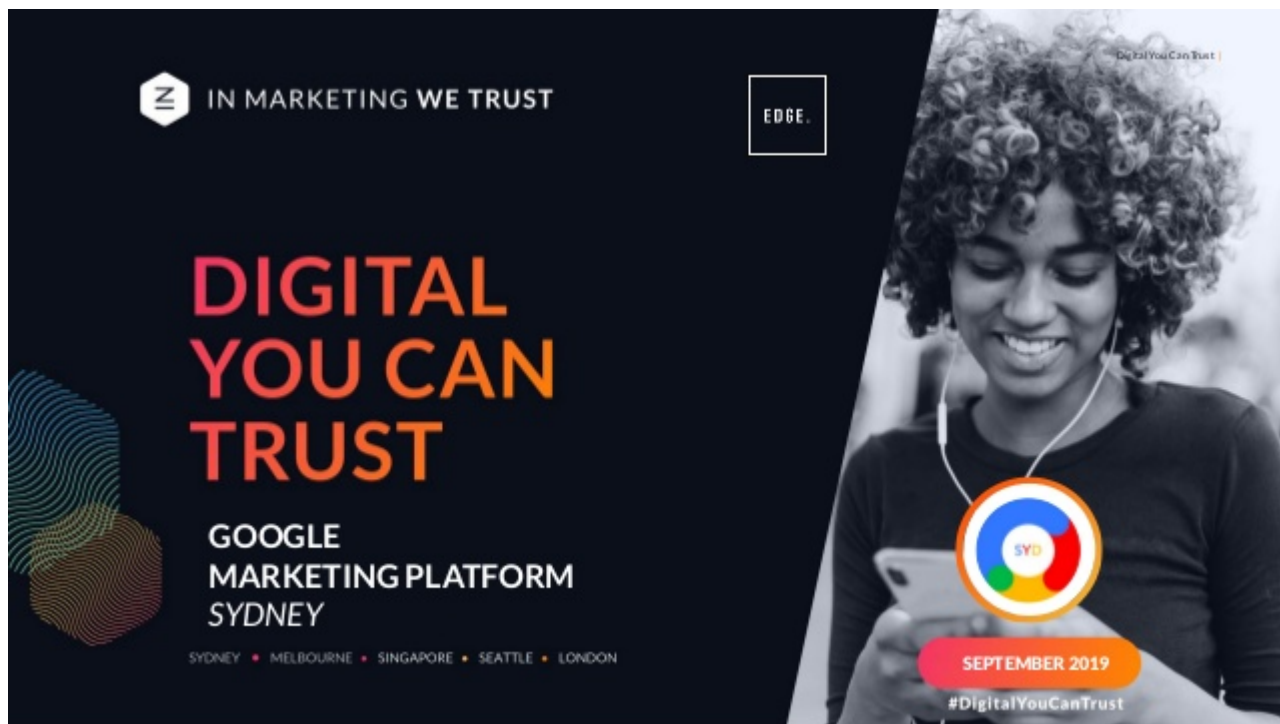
IN MARKETING WE TRUST

EDGE.

Digital You Can Trust |

DIGITAL YOU CAN TRUST

GOOGLE MARKETING PLATFORM
*SYDNEY*

SYDNEY • MELBOURNE • SINGAPORE • SEATTLE • LONDON

SYD

SEPTEMBER 2019

#DigitalYouCanTrust